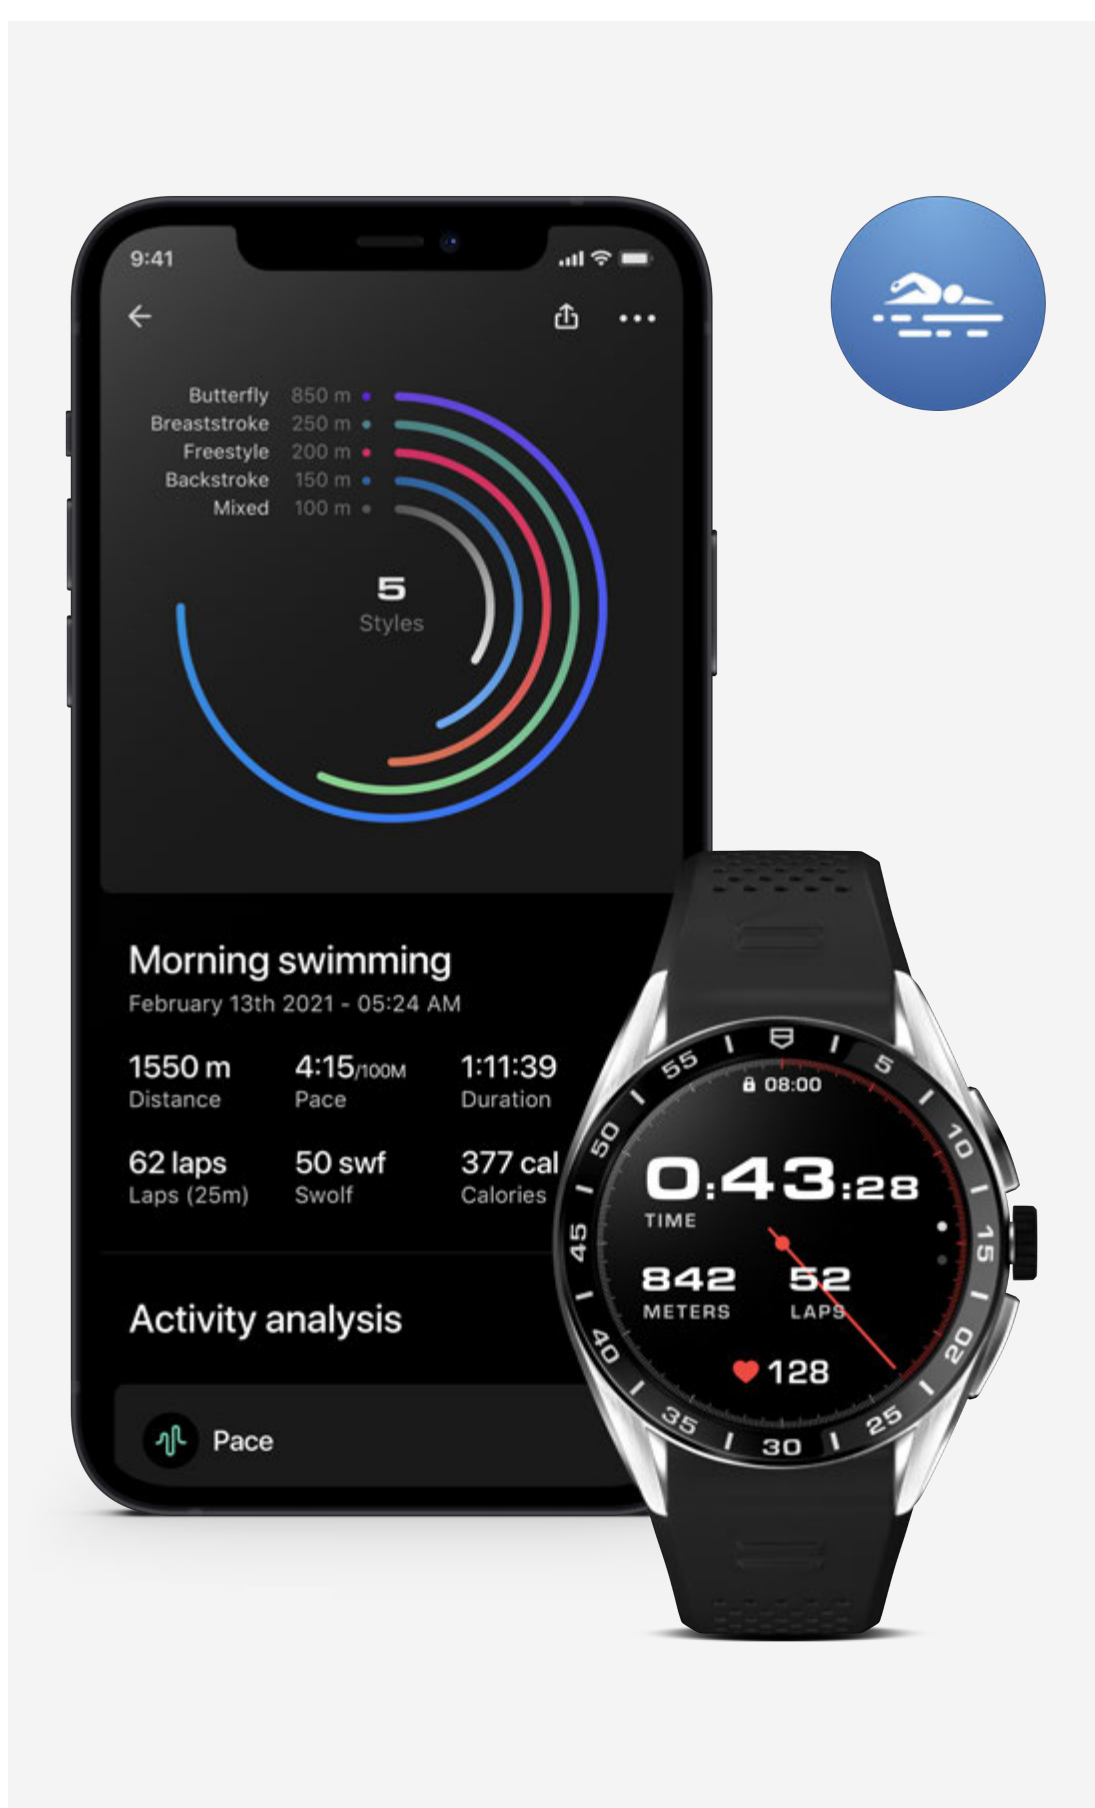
9:41

Butterfly 850 m
Breaststroke 250 m
Freestyle 200 m
Backstroke 150 m
Mixed 100 m

5
Styles

Morning swimming
February 13th 2021 - 05:24 AM

1550 m
Distance

4:15/100M
Pace

1:11:39
Duration

62 laps
Laps (25m)

50 swf
Swolf

377 cal
Calories

Activity analysis

Pace

55 5 10 15 20 25 30 35 40 45 50

08:00

0:43:28
TIME

842
METERS

52
LAPS

128